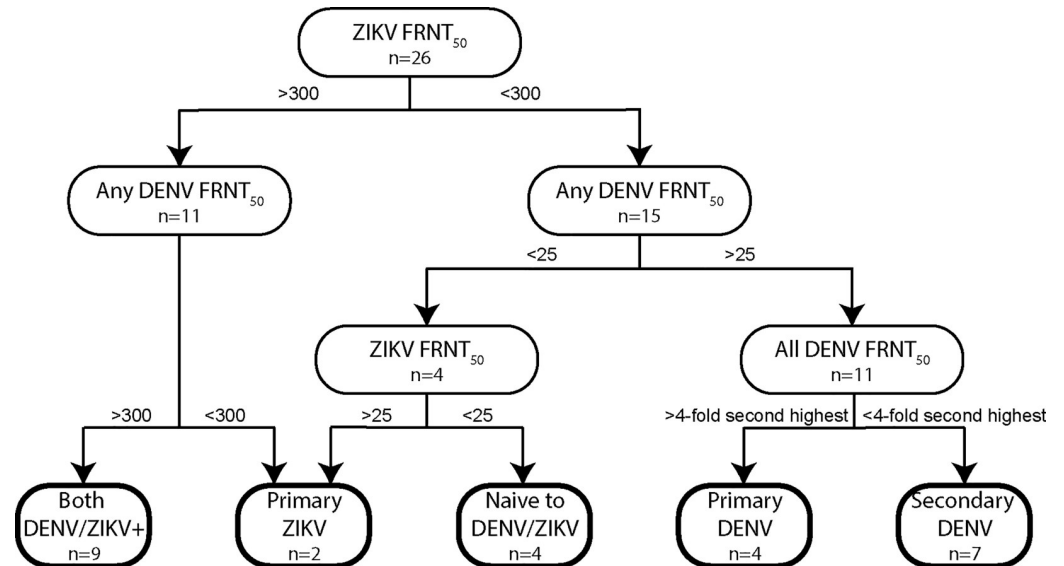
ZIKV FRNT$_{50}$
n=26

>300

<300

Any DENV FRNT$_{50}$
n=11

Any DENV FRNT$_{50}$
n=15

<25

>25

ZIKV FRNT$_{50}$
n=4

All DENV FRNT$_{50}$
n=11

>300

<300

>25

<25

>4-fold second highest

<4-fold second highest

Both DENV/ZIKV+
n=9

Primary ZIKV
n=2

Naive to DENV/ZIKV
n=4

Primary DENV
n=4

Secondary DENV
n=7